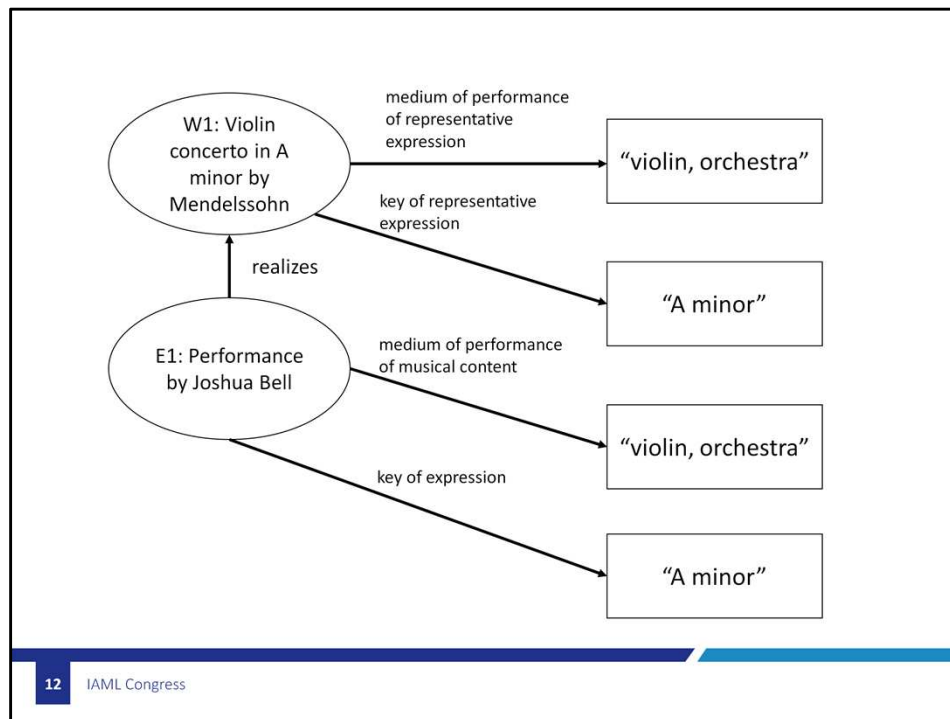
W1: Violin concerto in A minor by Mendelssohn

medium of performance of representative expression

"violin, orchestra"

key of representative expression

"A minor"

realizes

E1: Performance by Joshua Bell

medium of performance of musical content

"violin, orchestra"

key of expression

"A minor"

12 IAML Congress